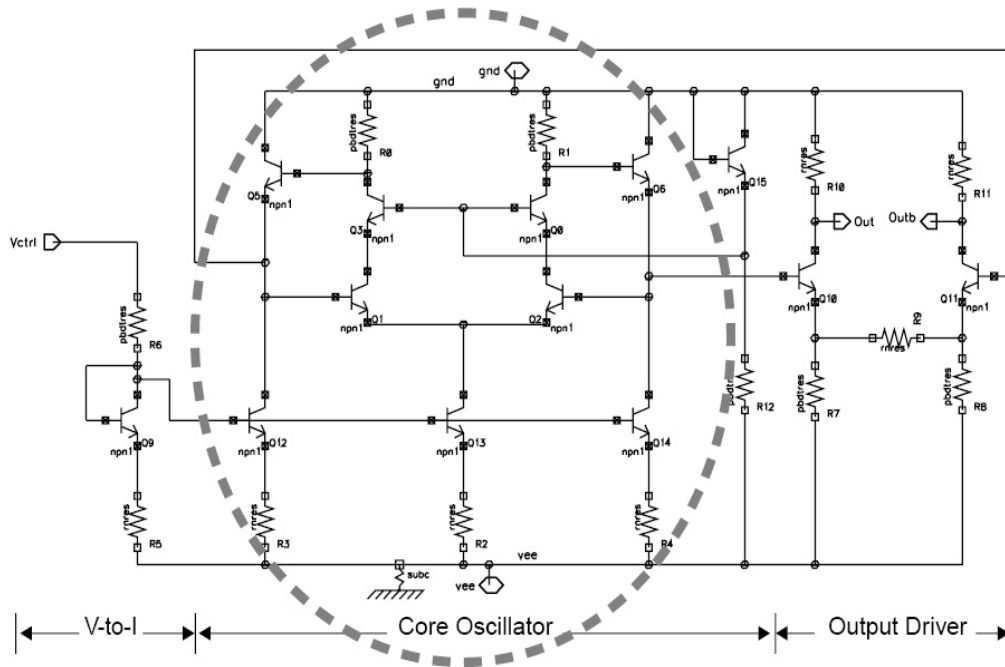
gnd
gnd
pbdires
R0
pbdires
R1
Q5
npn1
Q3
npn1
npn1
Q0
Q6
npn1
npn1
Q15
rnres
R10
Out
Outb
rnres
R11
Vctrl
npn1
Q1
Q2
npn1
npn1
Q10
Q11
pbdires
R6
rnres
R9
npn1
Q9
npn1
Q12
npn1
Q13
npn1
Q14
pbdires
R12
pbdires
R7
pbdires
R8
rnres
R5
rnres
R3
rnres
R2
rnres
R4
vee
subc
vee
V-to-I
Core Oscillator
Output Driver